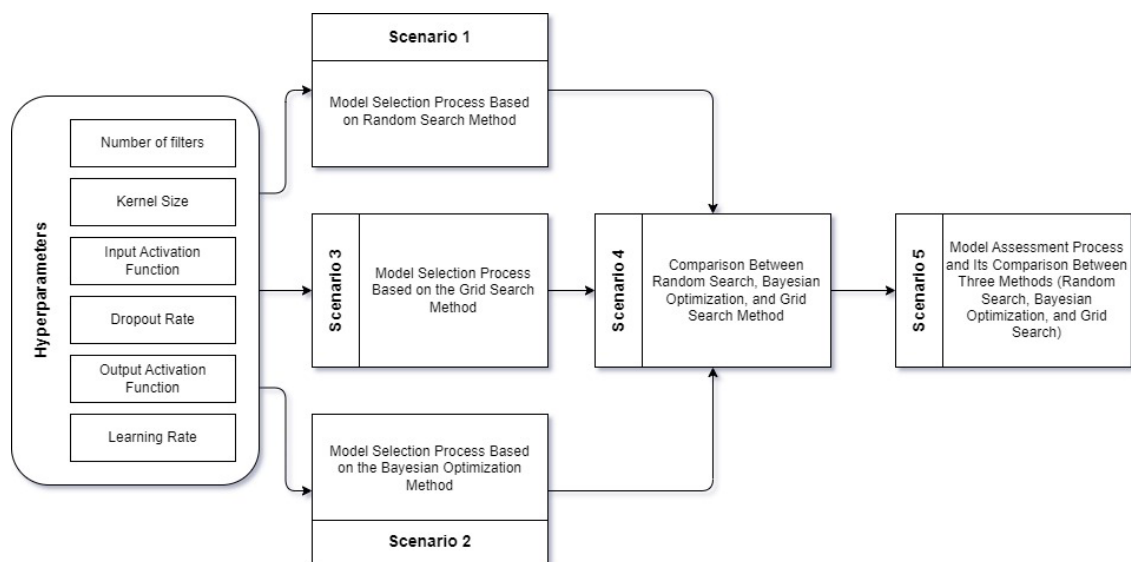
Hyperparameters

Number of filters

Kernel Size

Input Activation Function

Dropout Rate

Output Activation Function

Learning Rate

Scenario 1

Model Selection Process Based on Random Search Method

Scenario 3

Model Selection Process Based on the Grid Search Method

Model Selection Process Based on the Bayesian Optimization Method

Scenario 2

Scenario 4

Comparison Between Random Search, Bayesian Optimization, and Grid Search Method

Scenario 5

Model Assessment Process and Its Comparison Between Three Methods (Random Search, Bayesian Optimization, and Grid Search)